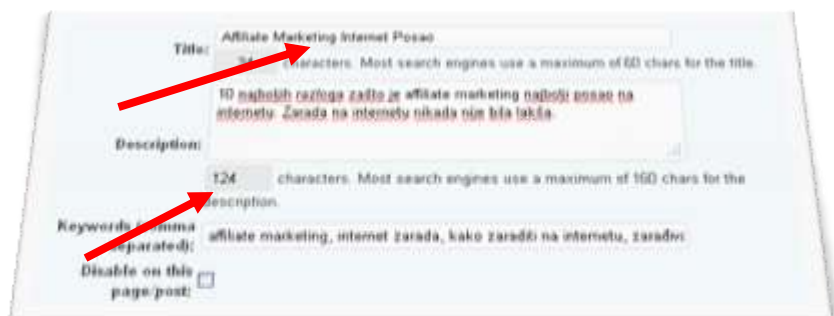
Title: Affiliate Marketing Internet Posao

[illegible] characters. Most search engines use a maximum of 60 chars for the title.

Description: 10 najboljih razloga zašto je affiliate marketing najbolji posao na internetu. Zarada na internetu nikada nije bila lakša.

124 characters. Most search engines use a maximum of 160 chars for the description.

Keywords (comma separated): affiliate marketing, internet zarada, kako zaraditi na internetu, zarađiv

Disable on this page/post: